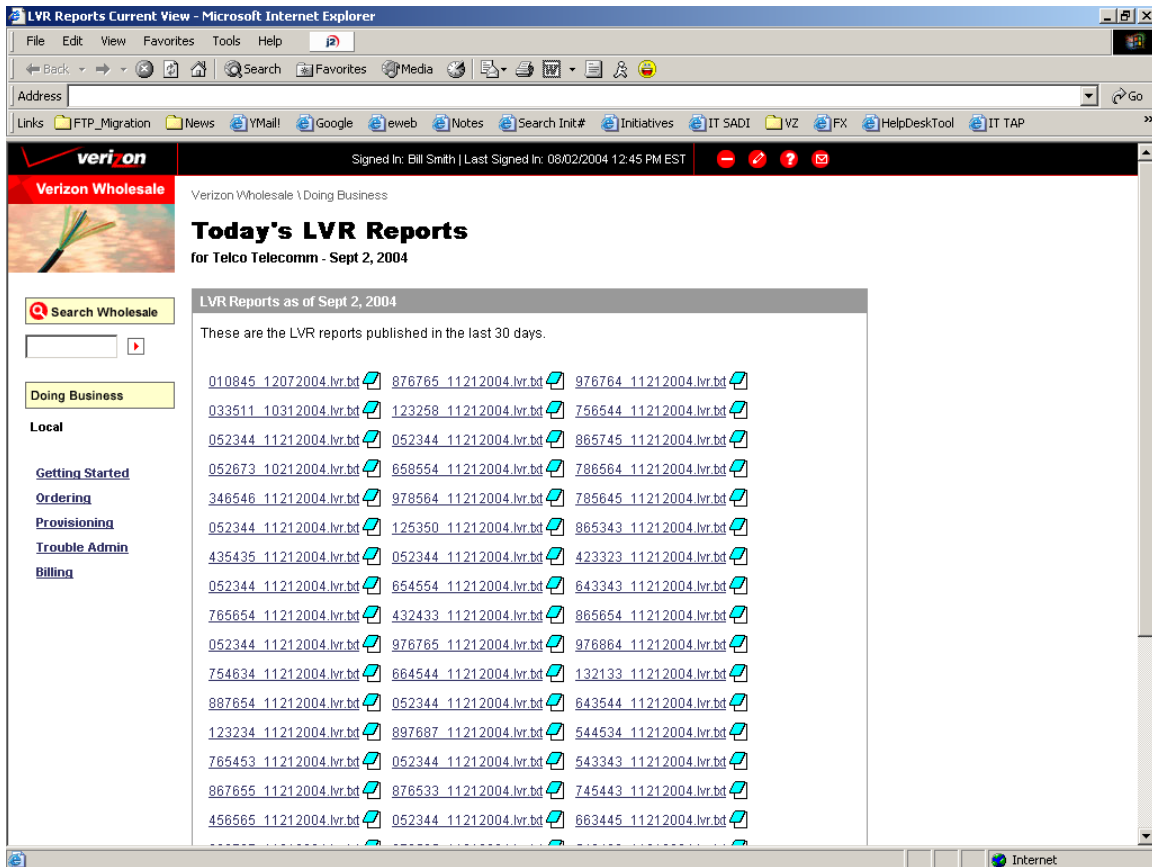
LVR Reports Current View - Microsoft Internet Explorer

File Edit View Favorites Tools Help

Back Search Favorites Media

Address

Go

Links FTP_Migration News YMail! Google eweb Notes Search Init# Initiatives IT SADI VZ FX HelpDeskTool IT TAP

verizon

Signed In: Bill Smith | Last Signed In: 08/02/2004 12:45 PM EST

Verizon Wholesale

Verizon Wholesale \ Doing Business

Today's LVR Reports

for Telco Telecomm - Sept 2, 2004

Search Wholesale

LVR Reports as of Sept 2, 2004

These are the LVR reports published in the last 30 days.

Doing Business

Local

Getting Started
Ordering
Provisioning
Trouble Admin
Billing

| | | |
|---|---|---|
| 010845_12072004.lvr.txt | 876765_11212004.lvr.txt | 976764_11212004.lvr.txt |
| 033511_10312004.lvr.txt | 123258_11212004.lvr.txt | 756544_11212004.lvr.txt |
| 052344_11212004.lvr.txt | 052344_11212004.lvr.txt | 865745_11212004.lvr.txt |
| 052673_10212004.lvr.txt | 658554_11212004.lvr.txt | 786564_11212004.lvr.txt |
| 346546_11212004.lvr.txt | 978564_11212004.lvr.txt | 785645_11212004.lvr.txt |
| 052344_11212004.lvr.txt | 125350_11212004.lvr.txt | 865343_11212004.lvr.txt |
| 435435_11212004.lvr.txt | 052344_11212004.lvr.txt | 423323_11212004.lvr.txt |
| 052344_11212004.lvr.txt | 654554_11212004.lvr.txt | 643343_11212004.lvr.txt |
| 765654_11212004.lvr.txt | 432433_11212004.lvr.txt | 865654_11212004.lvr.txt |
| 052344_11212004.lvr.txt | 976765_11212004.lvr.txt | 976864_11212004.lvr.txt |
| 754634_11212004.lvr.txt | 664544_11212004.lvr.txt | 132133_11212004.lvr.txt |
| 887654_11212004.lvr.txt | 052344_11212004.lvr.txt | 643544_11212004.lvr.txt |
| 123234_11212004.lvr.txt | 897687_11212004.lvr.txt | 544534_11212004.lvr.txt |
| 765453_11212004.lvr.txt | 052344_11212004.lvr.txt | 543343_11212004.lvr.txt |
| 867655_11212004.lvr.txt | 876533_11212004.lvr.txt | 745443_11212004.lvr.txt |
| 456565_11212004.lvr.txt | 052344_11212004.lvr.txt | 663445_11212004.lvr.txt |

Internet